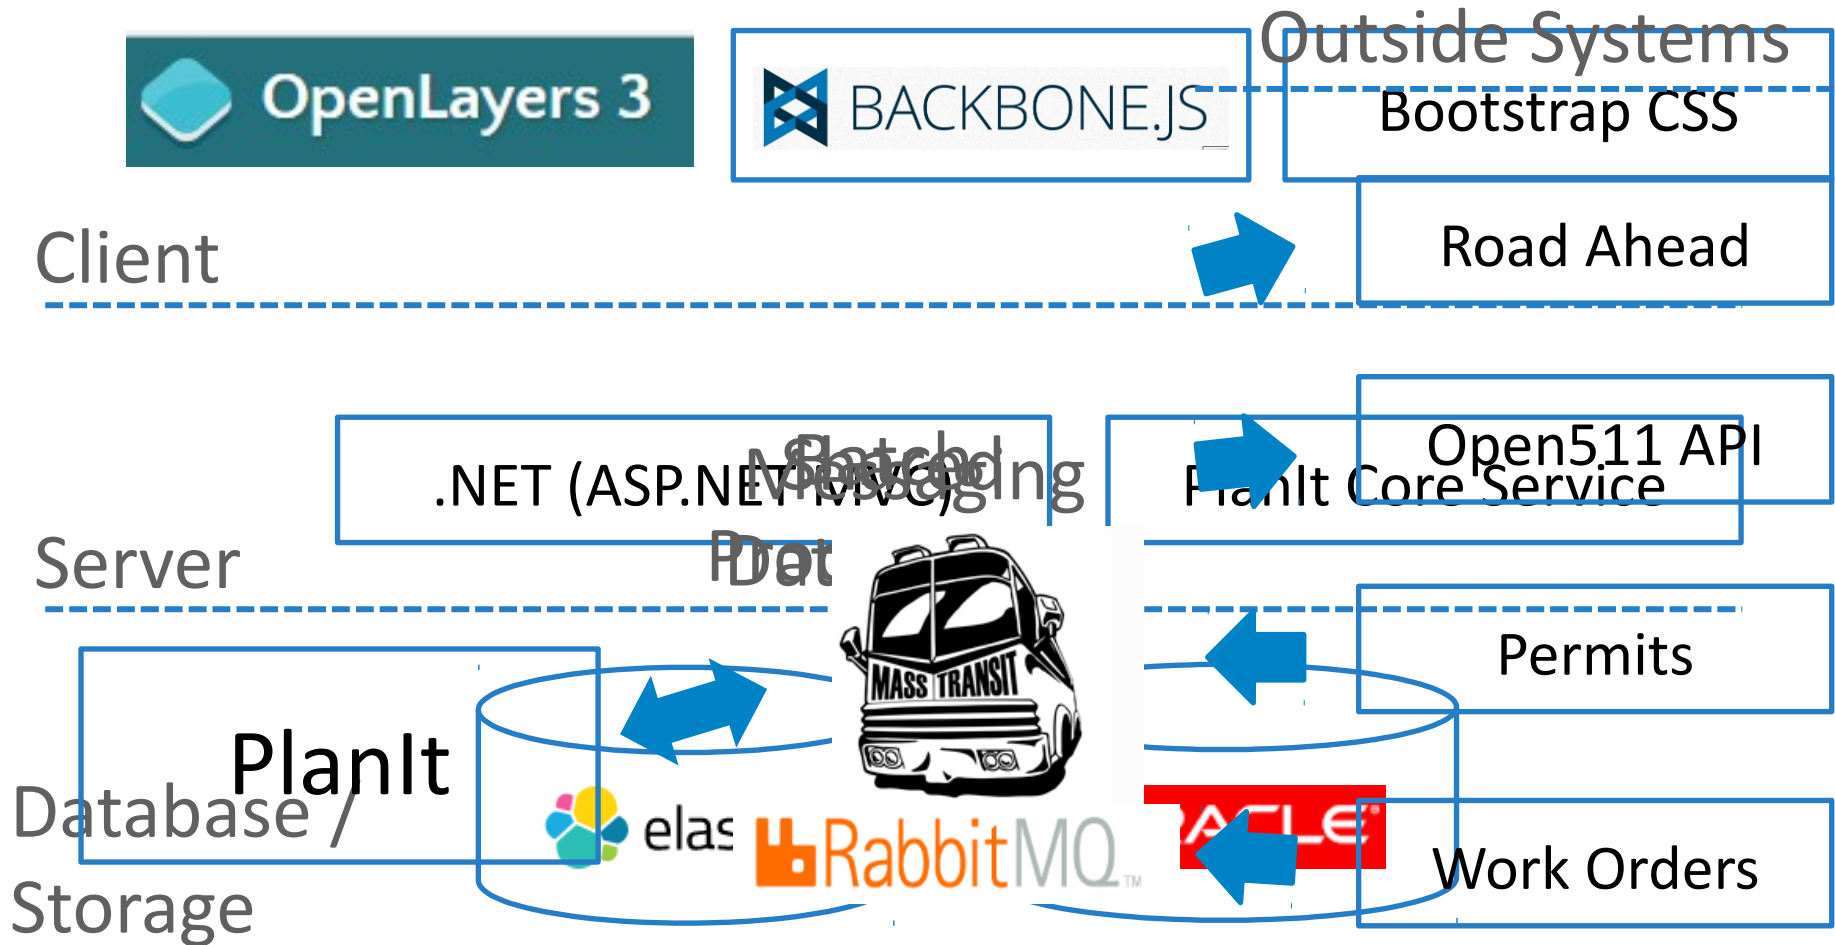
OpenLayers 3

BACKBONE.JS

Outside Systems

Bootstrap CSS

Road Ahead

Client

.NET (ASP.NET MVC)

Messaging

Batch

Search

PlanIt Core Service

Open511 API

Server

Data

Permits

PlanIt

Database / Storage

elas

RabbitMQ

MASS TRANSIT

ACLE

Work Orders